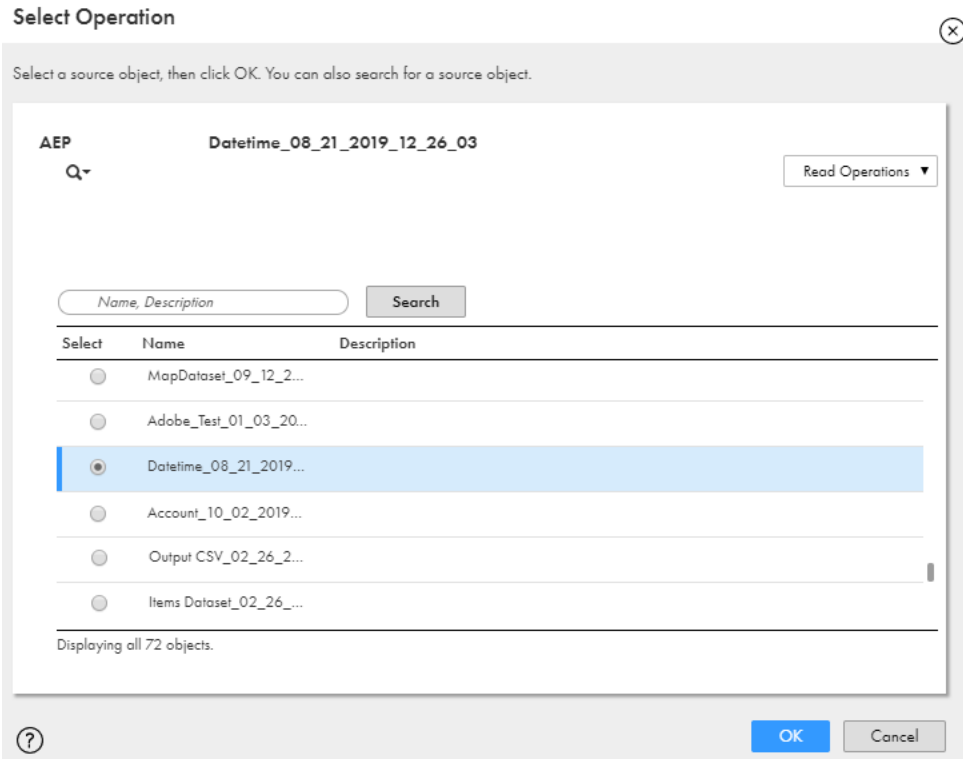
Select Operation

Select a source object, then click OK. You can also search for a source object.

AEP

Datetime_08_21_2019_12_26_03

Read Operations ▼

Name, Description

Search

| Select | Name | Description |
|---|---|---|
| ○ | MapDataset_09_12_2... | |
| ○ | Adobe_Test_01_03_20... | |
| ◉ | Datetime_08_21_2019... | |
| ○ | Account_10_02_2019... | |
| ○ | Output CSV_02_26_2... | |
| ○ | Items Dataset_02_26_... | |

Displaying all 72 objects.

?

OK

Cancel